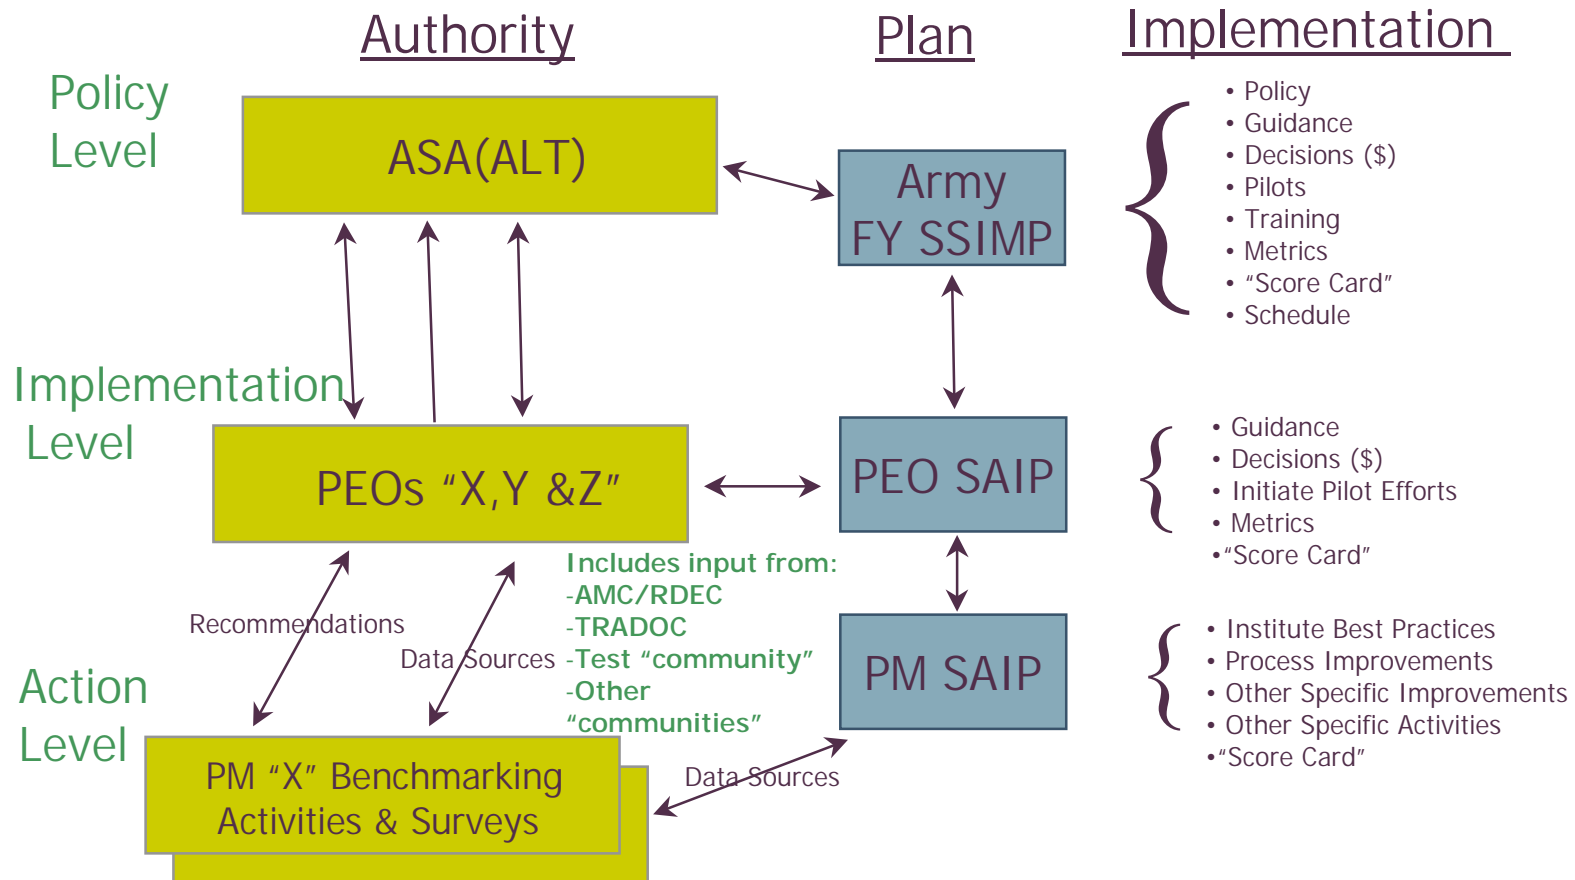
Authority

Plan

Implementation

Policy Level

ASA(ALT)

Army FY SSIMP

• Policy
• Guidance
• Decisions ($)
• Pilots
• Training
• Metrics
• "Score Card"
• Schedule

Implementation Level

PEOs "X,Y &Z"

PEO SAIP

• Guidance
• Decisions ($)
• Initiate Pilot Efforts
• Metrics
•"Score Card"

Includes input from:
-AMC/RDEC
-TRADOC
-Test "community"
-Other "communities"

Recommendations

Data Sources

PM SAIP

• Institute Best Practices
• Process Improvements
• Other Specific Improvements
• Other Specific Activities
•"Score Card"

Action Level

PM "X" Benchmarking Activities & Surveys

Data Sources